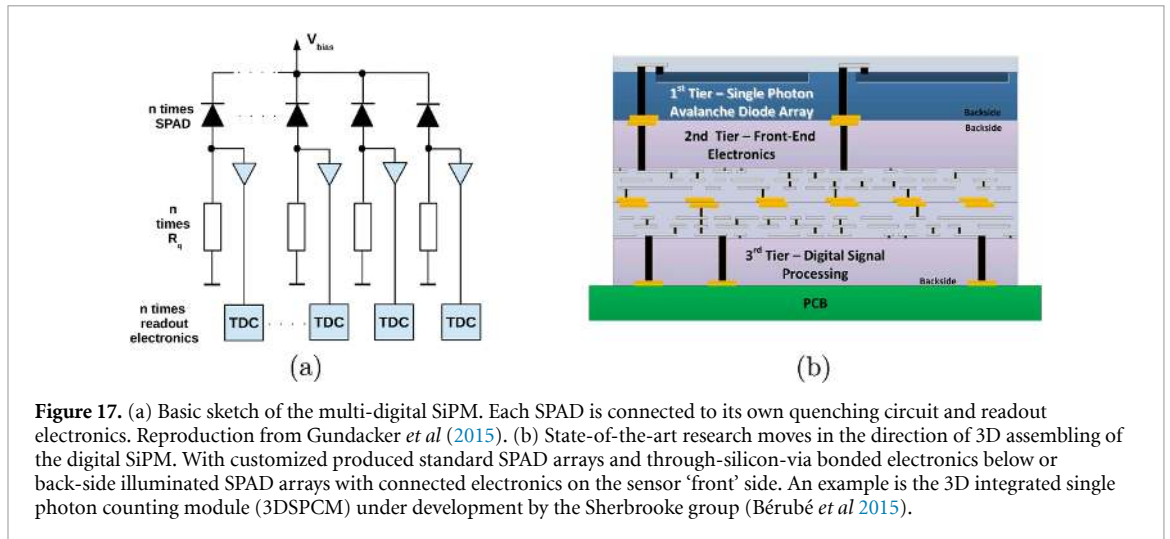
$V_{bias}$

n times SPAD

n times $R_q$

n times readout electronics

TDC

TDC

TDC

TDC

(a)

$1^{st}$ Tier – Single Photon Avalanche Diode Array

Backside

Backside

2nd Tier – Front-End Electronics

$3^{rd}$ Tier – Digital Signal Processing

Backside

PCB

(b)

**Figure 17.** (a) Basic sketch of the multi-digital SiPM. Each SPAD is connected to its own quenching circuit and readout electronics. Reproduction from Gundacker *et al* (2015). (b) State-of-the-art research moves in the direction of 3D assembling of the digital SiPM. With customized produced standard SPAD arrays and through-silicon-via bonded electronics below or back-side illuminated SPAD arrays with connected electronics on the sensor 'front' side. An example is the 3D integrated single photon counting module (3DSPCM) under development by the Sherbrooke group (Bérubé *et al* 2015).